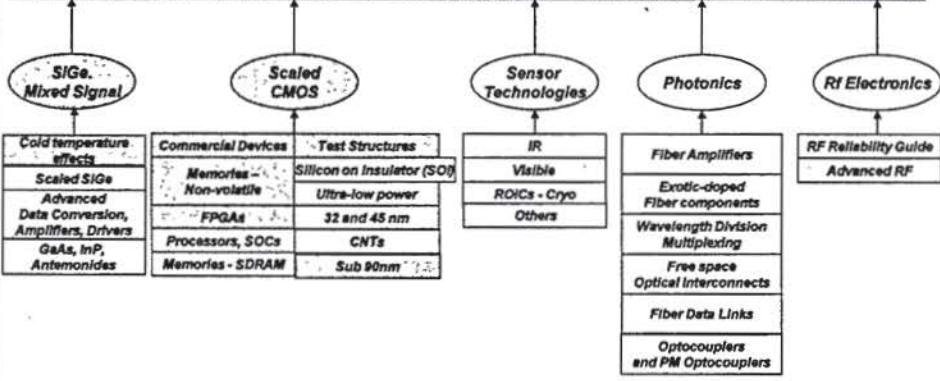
SiGe, Mixed Signal

Cold temperature effects
Scaled SiGe
Advanced Data Conversion, Amplifiers, Drivers
GaAs, InP, Antemonides

Scaled CMOS

| Commercial Devices | Test Structures |
|---|---|
| Memories – Non-volatile | Silicon on Insulator (SOI) |
| | Ultra-low power |
| FPGAs | 32 and 45 nm |
| Processors, SOCs | CNTs |
| Memories - SDRAM | Sub 90nm |

Sensor Technologies

IR
Visible
ROICs - Cryo
Others

Photonics

Fiber Amplifiers
Exotic-doped Fiber components
Wavelength Division Multiplexing
Free space Optical Interconnects
Fiber Data Links
Optocouplers and PM Optocouplers

Rf Electronics

RF Reliability Guide
Advanced RF